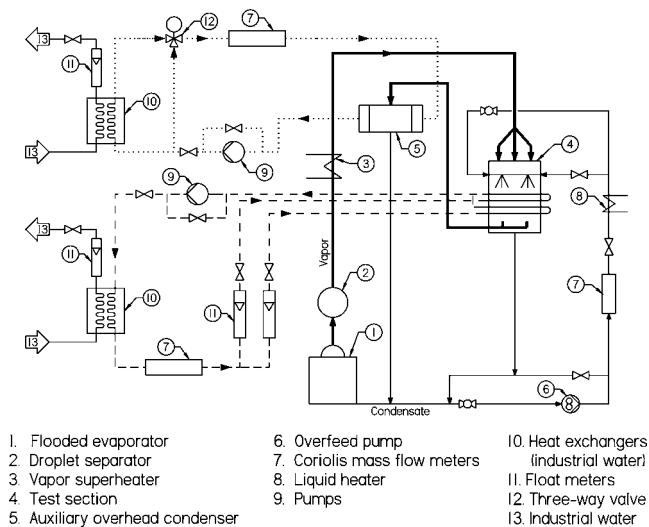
13
11
12
7
10
13
5
4
3
9
9
8
13
11
10
Vapor
2
11
7
13
7
1
6
Condensate

1. Flooded evaporator
2. Droplet separator
3. Vapor superheater
4. Test section
5. Auxiliary overhead condenser

6. Overfeed pump
7. Coriolis mass flow meters
8. Liquid heater
9. Pumps

10. Heat exchangers (industrial water)
11. Float meters
12. Three-way valve
13. Industrial water